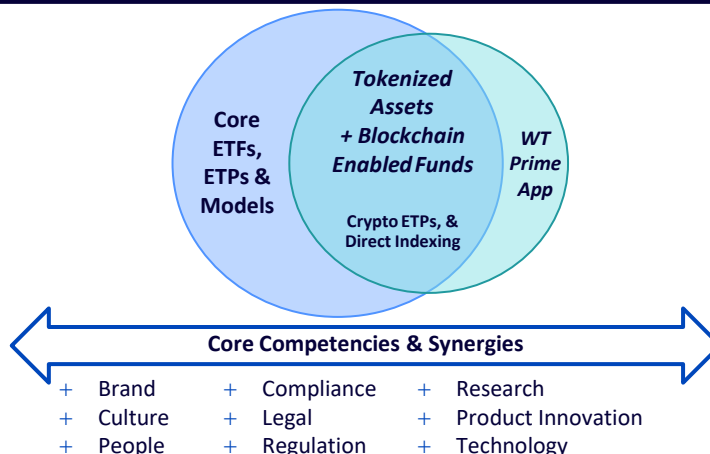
Core ETFs, ETPs & Models

Tokenized Assets + Blockchain Enabled Funds

Crypto ETPs, & Direct Indexing

WT Prime App

Core Competencies & Synergies

+ Brand
+ Culture
+ People

+ Compliance
+ Legal
+ Regulation

+ Research
+ Product Innovation
+ Technology